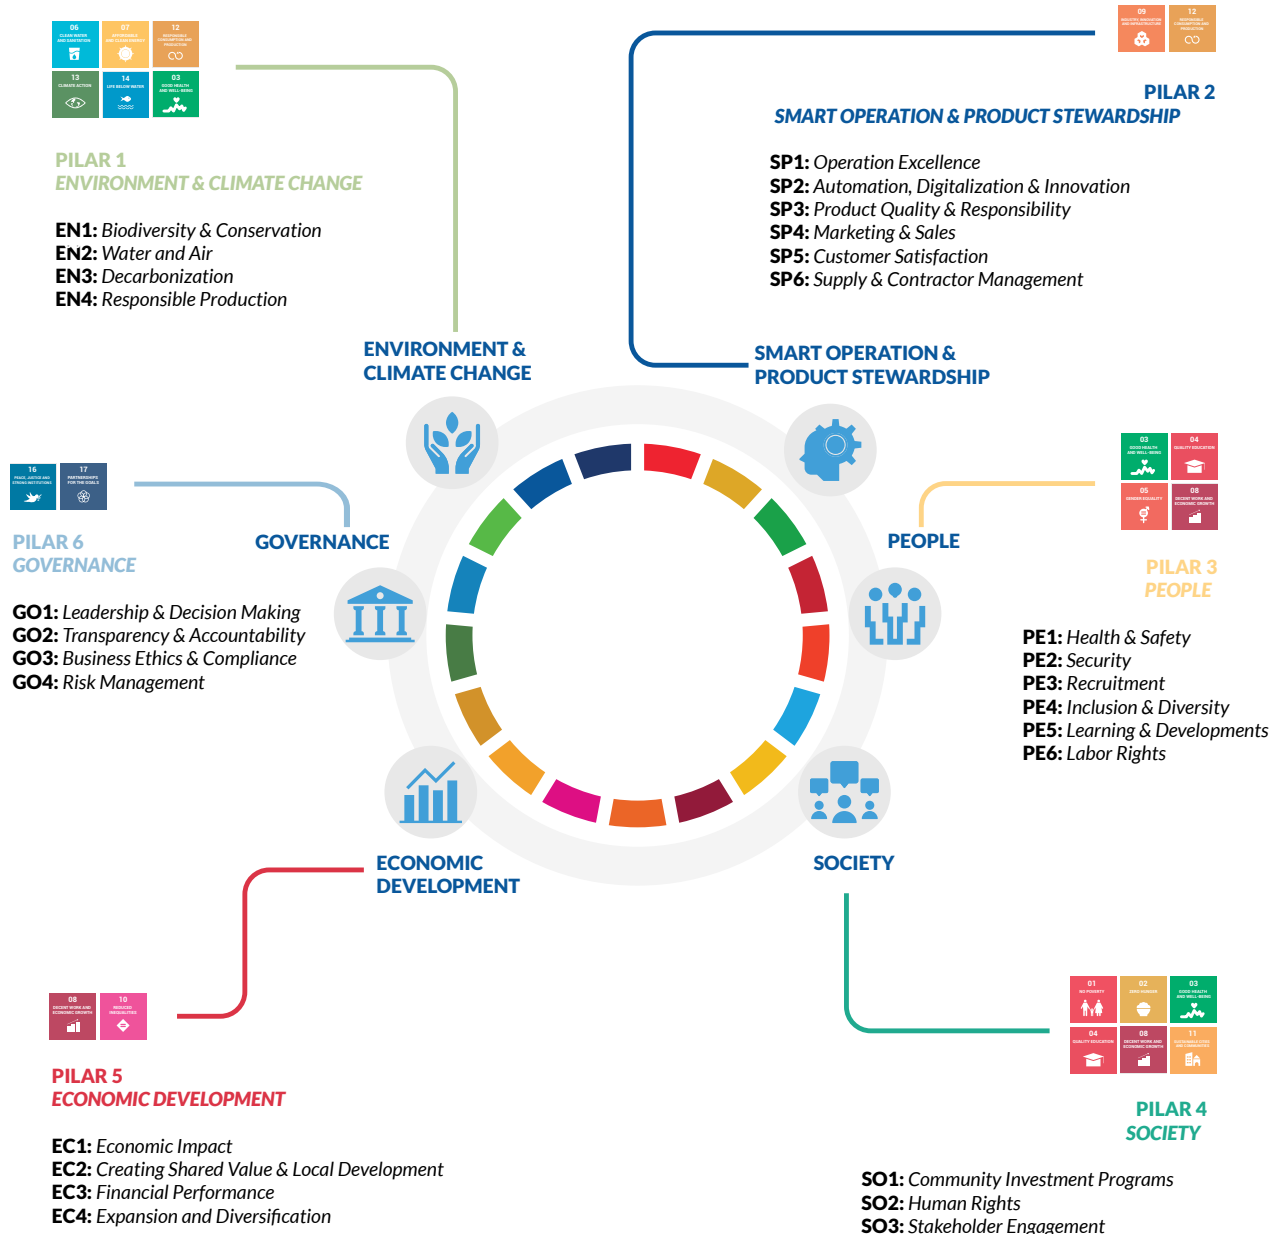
PILAR 1
ENVIRONMENT & CLIMATE CHANGE

EN1: Biodiversity & Conservation
EN2: Water and Air
EN3: Decarbonization
EN4: Responsible Production

PILAR 2
SMART OPERATION & PRODUCT STEWARDSHIP

SP1: Operation Excellence
SP2: Automation, Digitalization & Innovation
SP3: Product Quality & Responsibility
SP4: Marketing & Sales
SP5: Customer Satisfaction
SP6: Supply & Contractor Management

ENVIRONMENT & CLIMATE CHANGE

SMART OPERATION & PRODUCT STEWARDSHIP

PILAR 6
GOVERNANCE

GOVERNANCE

PEOPLE

PILAR 3
PEOPLE

GO1: Leadership & Decision Making
GO2: Transparency & Accountability
GO3: Business Ethics & Compliance
GO4: Risk Management

PE1: Health & Safety
PE2: Security
PE3: Recruitment
PE4: Inclusion & Diversity
PE5: Learning & Developments
PE6: Labor Rights

ECONOMIC DEVELOPMENT

SOCIETY

PILAR 5
ECONOMIC DEVELOPMENT

EC1: Economic Impact
EC2: Creating Shared Value & Local Development
EC3: Financial Performance
EC4: Expansion and Diversification

PILAR 4
SOCIETY

SO1: Community Investment Programs
SO2: Human Rights
SO3: Stakeholder Engagement